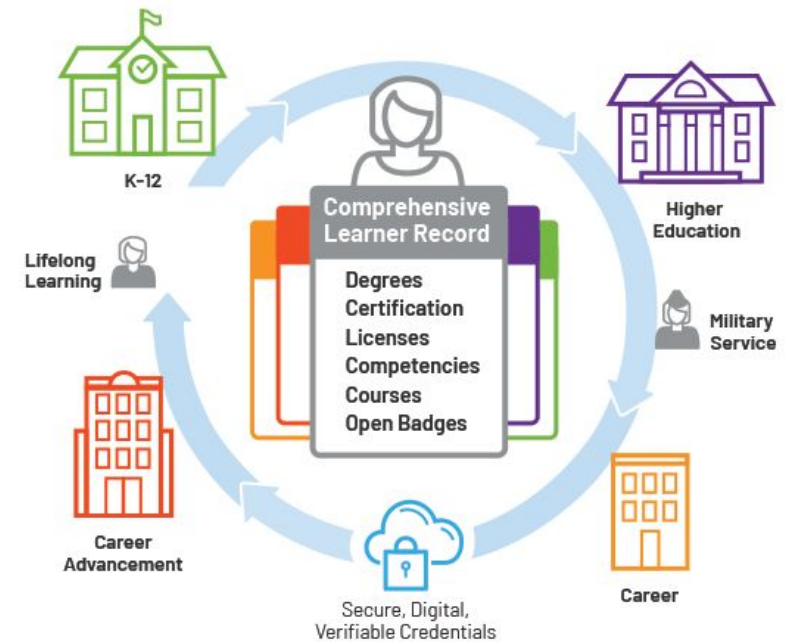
K-12

Higher Education

Lifelong Learning

Comprehensive Learner Record

Degrees
Certification
Licenses
Competencies
Courses
Open Badges

Military Service

Career Advancement

Career

Secure, Digital, Verifiable Credentials